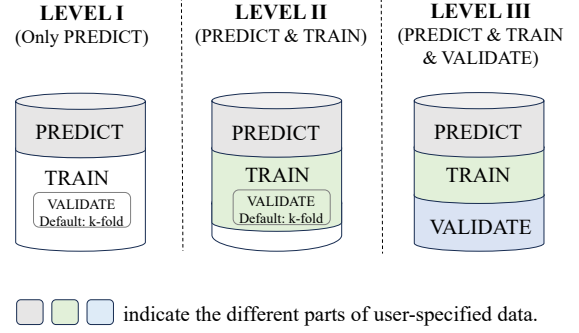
LEVEL I
(Only PREDICT)

LEVEL II
(PREDICT & TRAIN)

LEVEL III
(PREDICT & TRAIN & VALIDATE)

PREDICT
TRAIN
VALIDATE
Default: k-fold

PREDICT
TRAIN
VALIDATE
Default: k-fold

PREDICT
TRAIN
VALIDATE

indicate the different parts of user-specified data.